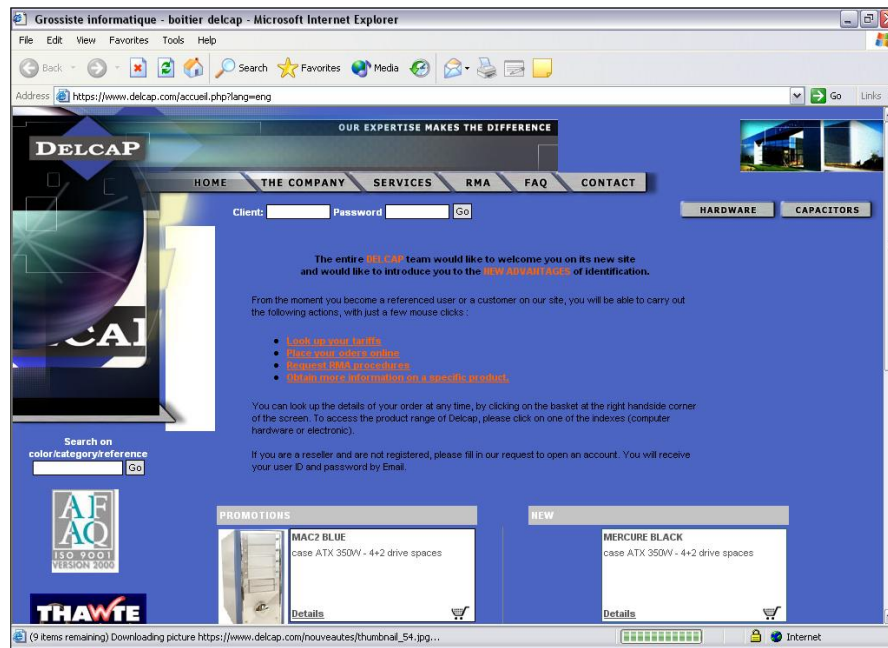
Grossiste informatique - boitier delcap - Microsoft Internet Explorer

File Edit View Favorites Tools Help

Back Search Favorites Media

Address https://www.delcap.com/accueil.php?lang=eng Go Links

OUR EXPERTISE MAKES THE DIFFERENCE

DELCAP

HOME THE COMPANY SERVICES RMA FAQ CONTACT

Client: Password: Go

HARDWARE CAPACITORS

The entire DELCAP team would like to welcome you on its new site and would like to introduce you to the NEW ADVANTAGES of identification.

From the moment you become a referenced user or a customer on our site, you will be able to carry out the following actions, with just a few mouse clicks :

• Look up your tariffs
• Place your orders online
• Request RMA procedures
• Obtain more information on a specific product.

You can look up the details of your order at any time, by clicking on the basket at the right handside corner of the screen. To access the product range of Delcap, please click on one of the indexes (computer hardware or electronic).

If you are a reseller and are not registered, please fill in our request to open an account. You will receive your user ID and password by Email.

Search on color/category/reference
Go

AF AQ ISO 9001 VERSION 2000

THAWTE

PROMOTIONS

MAC2 BLUE
case ATX 350W - 4+2 drive spaces
Details

NEW

MERCURE BLACK
case ATX 350W - 4+2 drive spaces
Details

(9 items remaining) Downloading picture https://www.delcap.com/nouveautes/thumbnail_54.jpg...

Internet